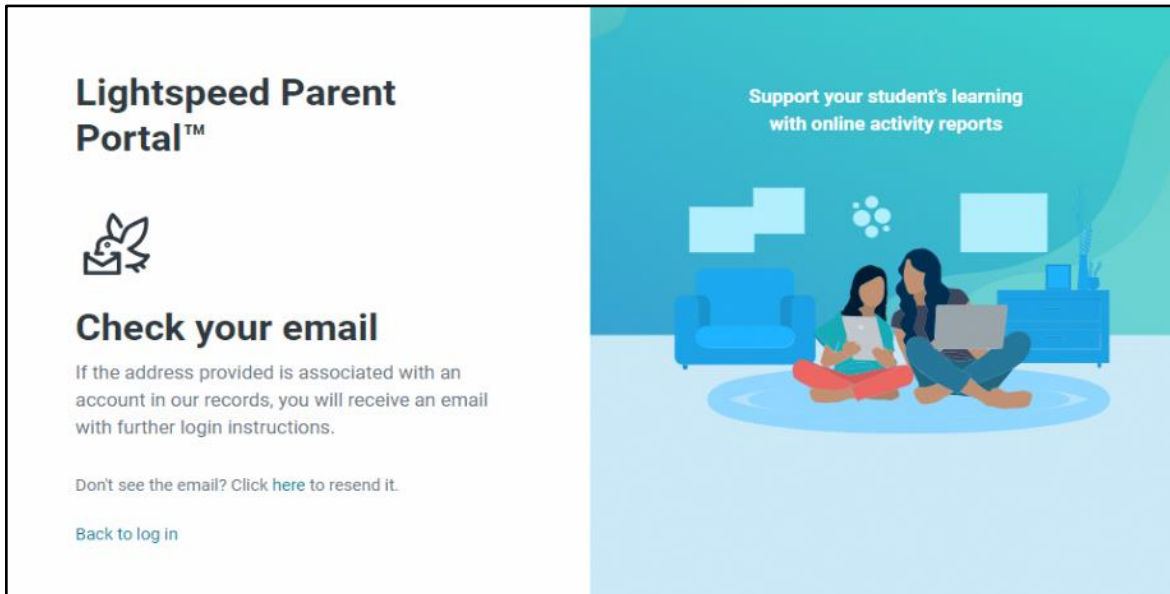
Lightspeed Parent Portal™

Check your email

If the address provided is associated with an account in our records, you will receive an email with further login instructions.

Don't see the email? Click here to resend it.

Back to log in

Support your student's learning with online activity reports